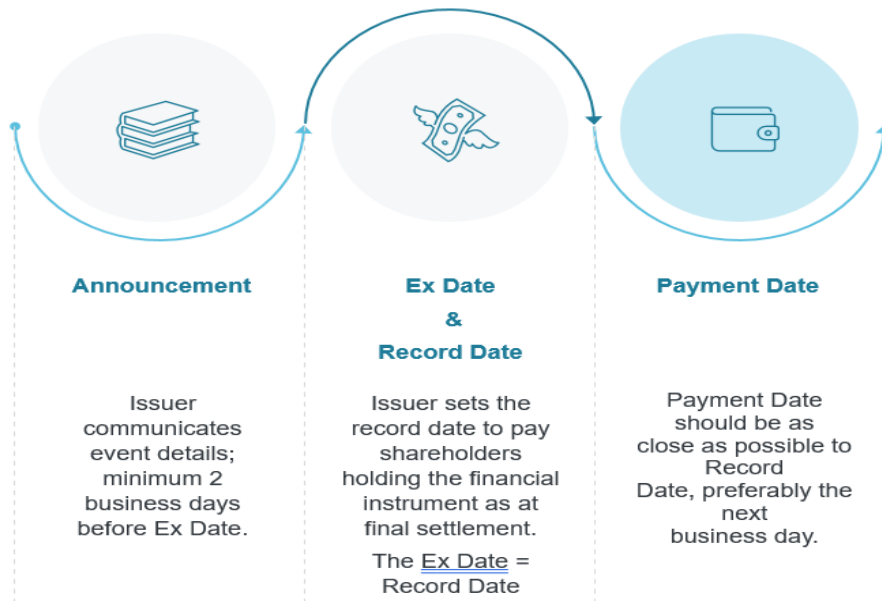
Announcement

Issuer communicates event details; minimum 2 business days before Ex Date.

Ex Date
&
Record Date

Issuer sets the record date to pay shareholders holding the financial instrument as at final settlement.

The Ex Date = Record Date

Payment Date

Payment Date should be as close as possible to Record Date, preferably the next business day.